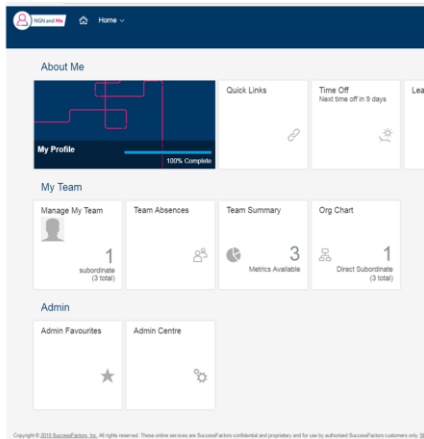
NGN and Me Home

About Me

My Profile
100% Complete

Quick Links

Time Off
Next time off in 9 days

Lea

My Team

Manage My Team
1
subordinate
(3 total)

Team Absences

Team Summary
3
Metrics Available

Org Chart
1
Direct Subordinate
(3 total)

Admin

Admin Favourites

Admin Centre

Copyright © 2018 SuccessFactors, Inc. All rights reserved. These online services are SuccessFactors confidential and proprietary and for use by authorised SuccessFactors customers only. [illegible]